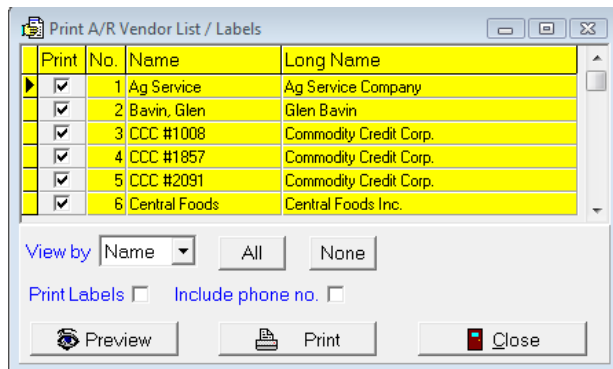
Print A/R Vendor List / Labels

| | Print | No. | Name | Long Name |
|---|---|---|---|---|
| | ☑ | 1 | Ag Service | Ag Service Company |
| | ☑ | 2 | Bavin, Glen | Glen Bavin |
| | ☑ | 3 | CCC #1008 | Commodity Credit Corp. |
| | ☑ | 4 | CCC #1857 | Commodity Credit Corp. |
| | ☑ | 5 | CCC #2091 | Commodity Credit Corp. |
| | ☑ | 6 | Central Foods | Central Foods Inc. |

View by Name All None

Print Labels Include phone no.

Preview Print Close